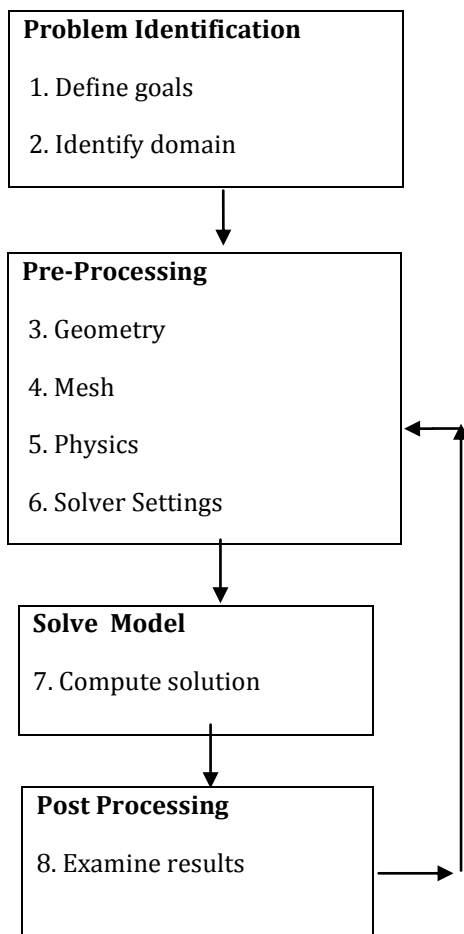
**Problem Identification**

1. Define goals

2. Identify domain

**Pre-Processing**

3. Geometry

4. Mesh

5. Physics

6. Solver Settings

**Solve Model**

7. Compute solution

**Post Processing**

8. Examine results